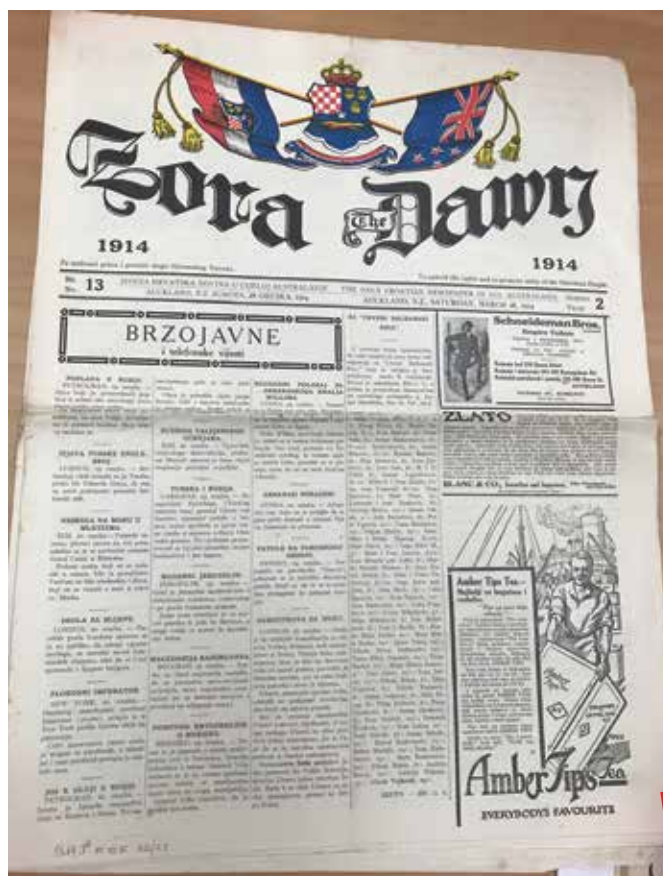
Zora The Dawn

1914

1914

Za uzdrzanje prava i promicanje drage Hrvatskoga Naroda.

To uphold the rights and to promote unity of the Croatian People.

Br. 13

JEDINA HRVATSKA NOVINA U CIJELOJ AUSTRALAZIJI

AUCKLAND, N.Z. SUBOTA, 28 OZUJKA, 1914

THE ONLY CROATIAN NEWSPAPER IN AUSTRALASIA

AUCKLAND, N.Z. SATURDAY, MARCH 28, 1914

No. 2

BRZOJAVNE

i telefonske vijesti

Schneideman Bros.

ZLATO

BLANC & CO.

Amber Tips Tea

Amber Tips Tea

EVERYBODY'S FAVOURITE

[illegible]